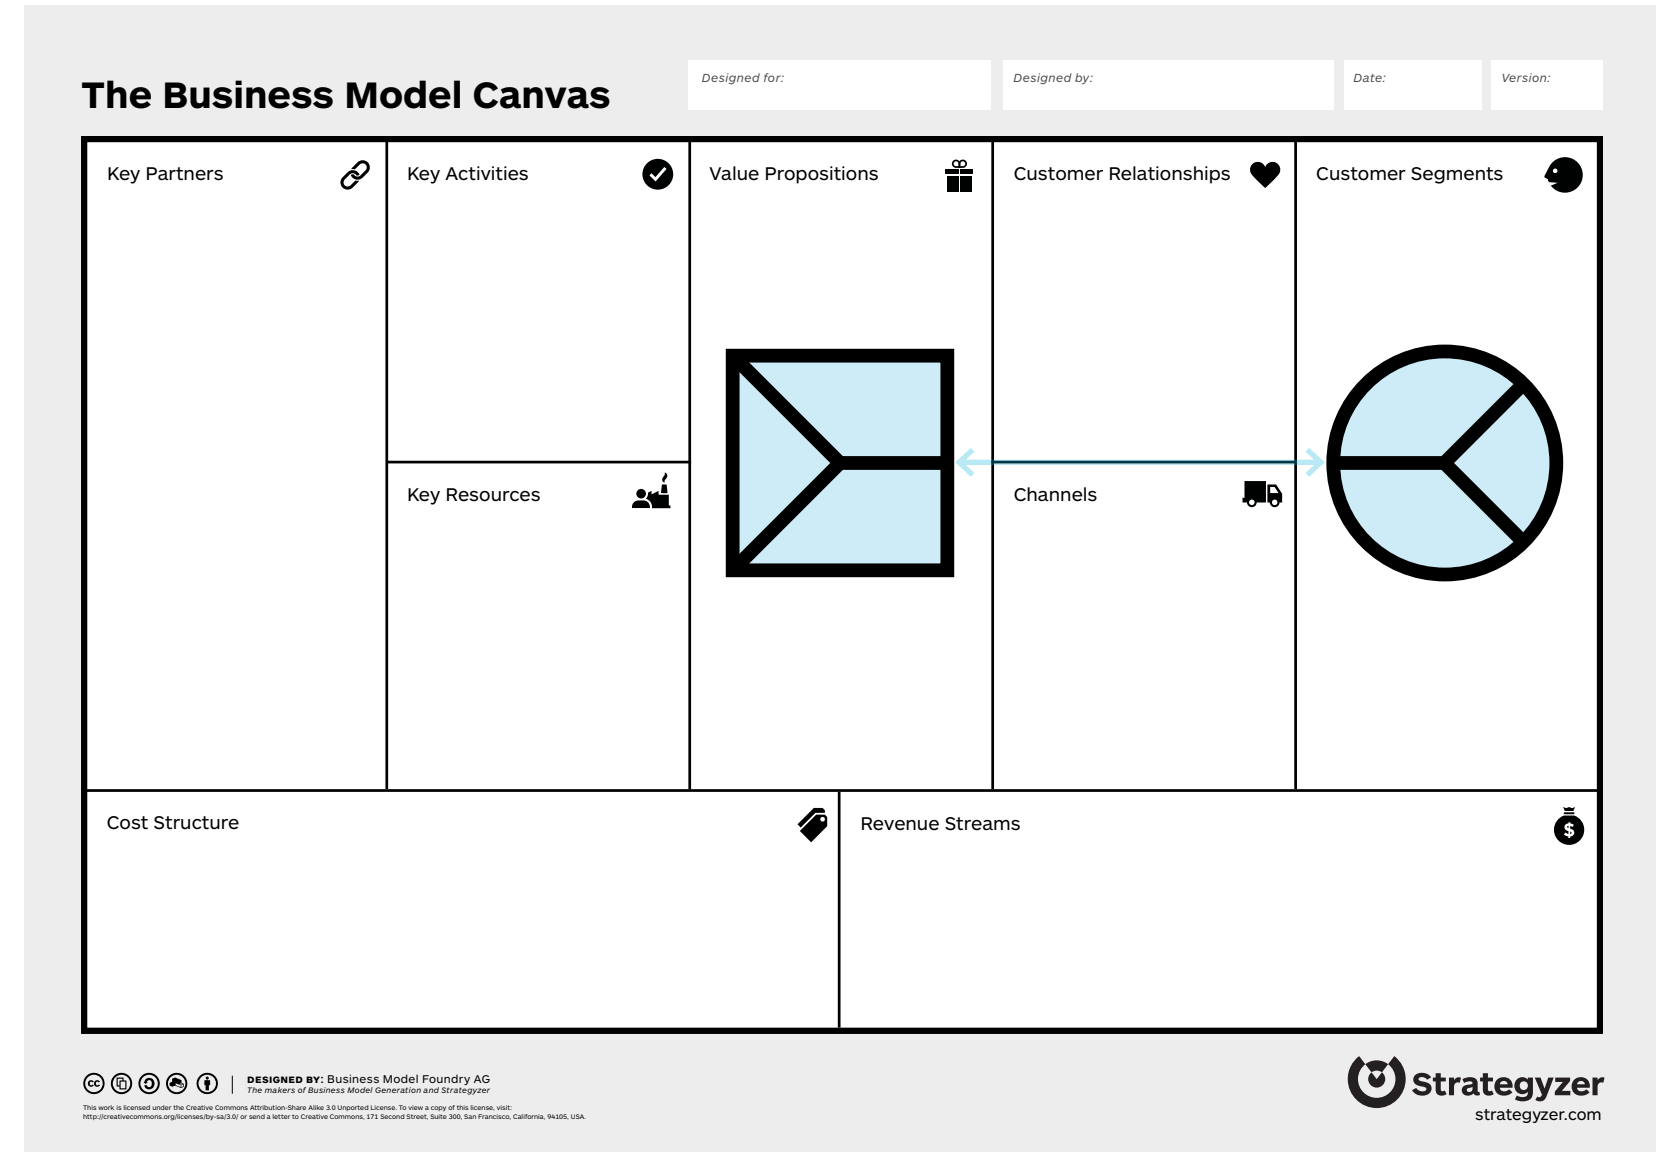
The Business Model Canvas

Designed for:

Designed by:

Date:

Version:

Key Partners

Key Activities

Key Resources

Value Propositions

Customer Relationships

Channels

Customer Segments

Cost Structure

Revenue Streams

$

DESIGNED BY: Business Model Foundry AG
The makers of Business Model Generation and Strategyzer

This work is licensed under the Creative Commons Attribution-Share Alike 3.0 Unported License. To view a copy of this license, visit: http://creativecommons.org/licenses/by-sa/3.0/ or send a letter to Creative Commons, 171 Second Street, Suite 300, San Francisco, California, 94105, USA.

Strategyzer
strategyzer.com